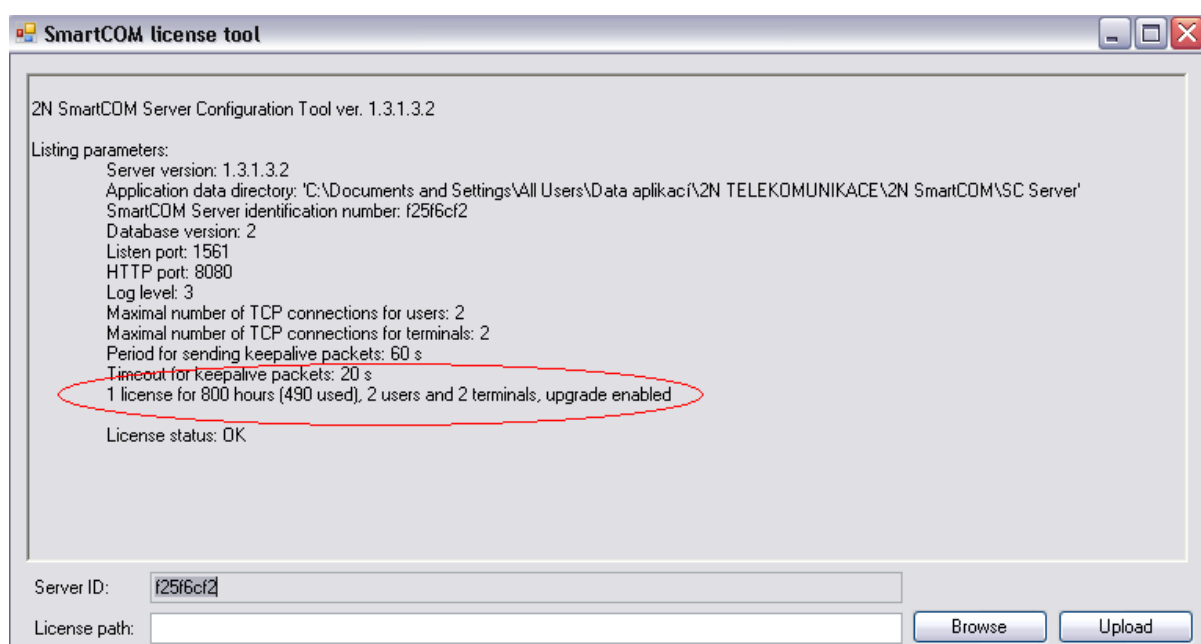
SmartCOM license tool

2N SmartCOM Server Configuration Tool ver. 1.3.1.3.2

Listing parameters:
Server version: 1.3.1.3.2
Application data directory: 'C:\Documents and Settings\All Users\Data aplikací\2N TELEKOMUNIKACE\2N SmartCOM\SC Server'
SmartCOM Server identification number: f25f6cf2
Database version: 2
Listen port: 1561
HTTP port: 8080
Log level: 3
Maximal number of TCP connections for users: 2
Maximal number of TCP connections for terminals: 2
Period for sending keepalive packets: 60 s
Timeout for keepalive packets: 20 s
1 license for 800 hours (490 used), 2 users and 2 terminals, upgrade enabled

License status: OK

Server ID: f25f6cf2
License path:
Browse
Upload